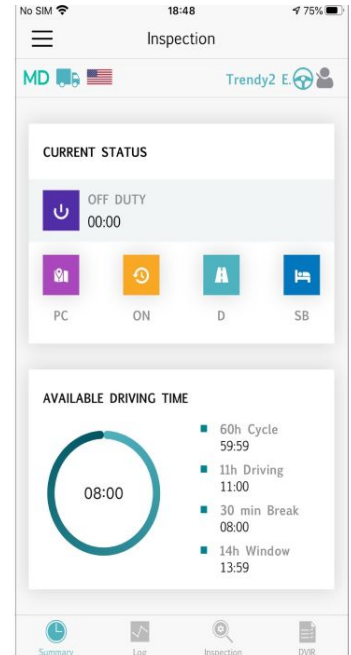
No SIM 18:48 75%

Inspection

MD

Trendy2 E.

CURRENT STATUS

OFF DUTY
00:00

PC ON D SB

AVAILABLE DRIVING TIME

08:00

60h Cycle
59:59

11h Driving
11:00

30 min Break
08:00

14h Window
13:59

Summary Log Inspection DVIR